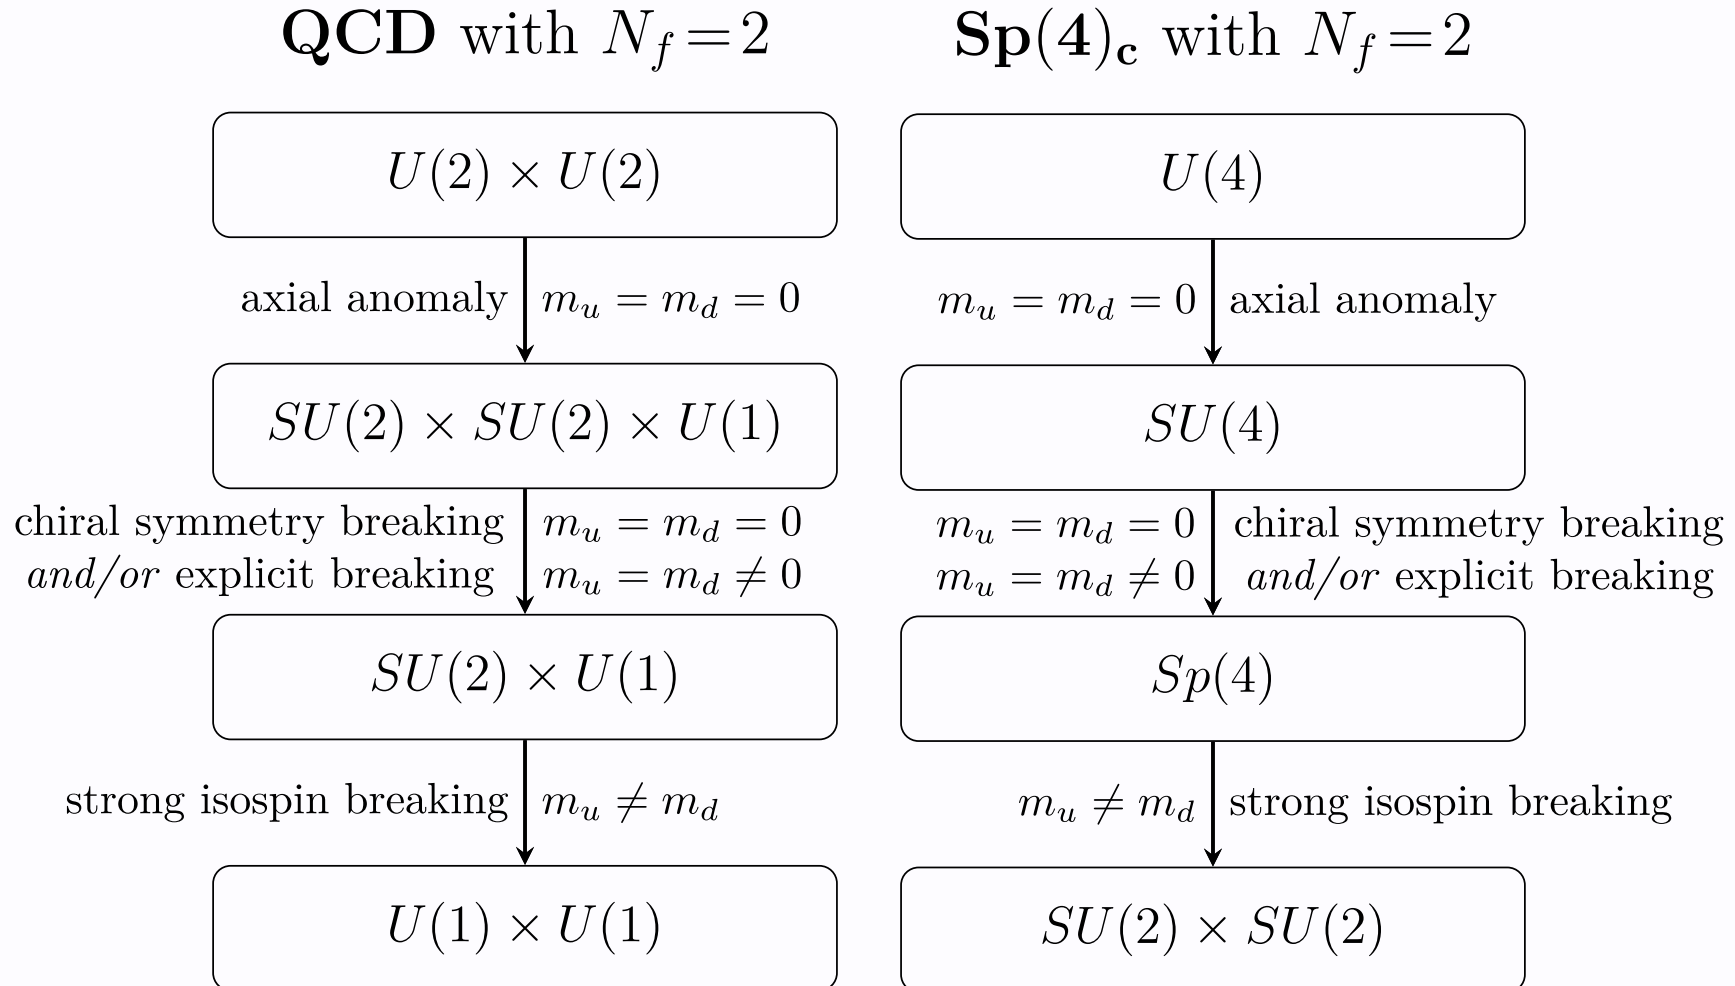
**QCD** with $N_f = 2$

$U(2) \times U(2)$

axial anomaly $m_u = m_d = 0$

$SU(2) \times SU(2) \times U(1)$

chiral symmetry breaking *and/or* explicit breaking $m_u = m_d = 0$ $m_u = m_d \neq 0$

$SU(2) \times U(1)$

strong isospin breaking $m_u \neq m_d$

$U(1) \times U(1)$

$\mathbf{Sp(4)_c}$ with $N_f = 2$

$U(4)$

$m_u = m_d = 0$ axial anomaly

$SU(4)$

$m_u = m_d = 0$ $m_u = m_d \neq 0$ chiral symmetry breaking *and/or* explicit breaking

$Sp(4)$

$m_u \neq m_d$ strong isospin breaking

$SU(2) \times SU(2)$